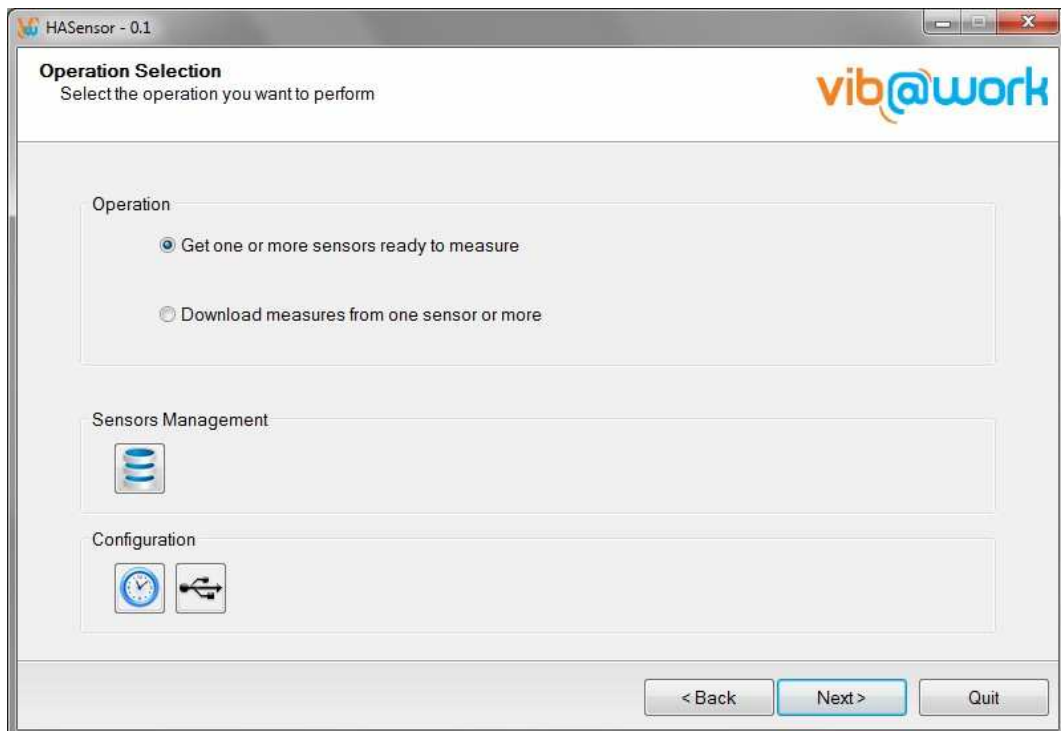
HASensor - 0.1

Operation Selection
Select the operation you want to perform

vib@work

Operation

Get one or more sensors ready to measure

Download measures from one sensor or more

Sensors Management

Configuration

< Back

Next >

Quit